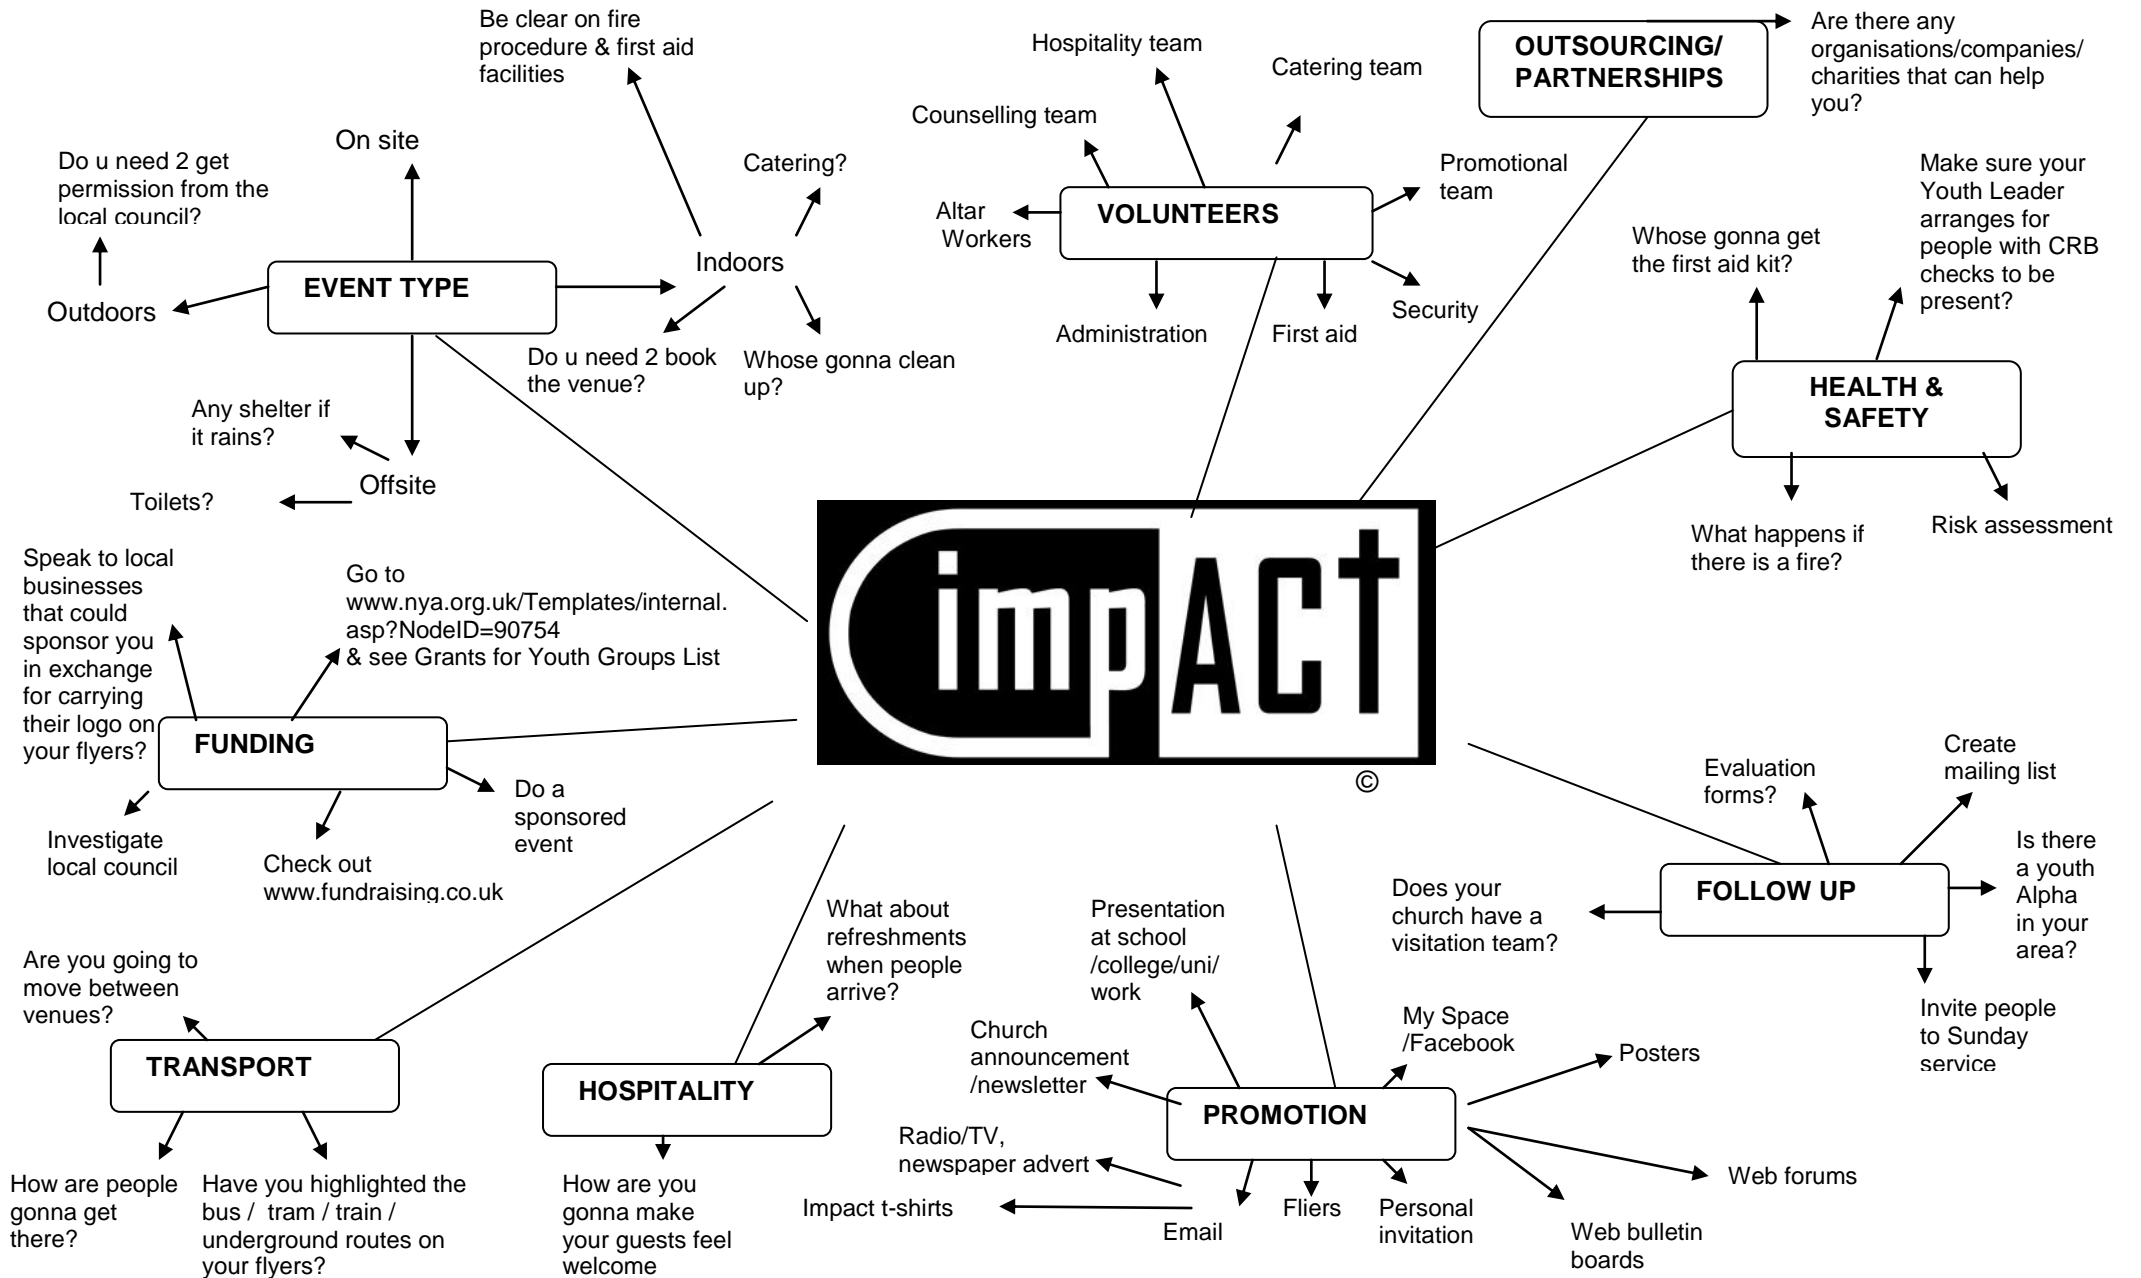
impACT
©

EVENT TYPE

On site

Do u need 2 get permission from the local council?

Outdoors

Indoors

Be clear on fire procedure & first aid facilities

Catering?

Do u need 2 book the venue?

Whose gonna clean up?

Offsite

Any shelter if it rains?

Toilets?

VOLUNTEERS

Hospitality team

Catering team

Counselling team

Promotional team

Altar Workers

Administration

First aid

Security

OUTSOURCING/ PARTNERSHIPS

Are there any organisations/companies/ charities that can help you?

HEALTH & SAFETY

Whose gonna get the first aid kit?

Make sure your Youth Leader arranges for people with CRB checks to be present?

What happens if there is a fire?

Risk assessment

FUNDING

Speak to local businesses that could sponsor you in exchange for carrying their logo on your flyers?

Go to www.nya.org.uk/Templates/internal.asp?NodeID=90754 & see Grants for Youth Groups List

Do a sponsored event

Investigate local council

Check out www.fundraising.co.uk

FOLLOW UP

Evaluation forms?

Create mailing list

Is there a youth Alpha in your area?

Does your church have a visitation team?

Invite people to Sunday service

TRANSPORT

Are you going to move between venues?

How are people gonna get there?

Have you highlighted the bus / tram / train / underground routes on your flyers?

HOSPITALITY

What about refreshments when people arrive?

How are you gonna make your guests feel welcome

PROMOTION

Presentation at school /college/uni/ work

My Space /Facebook

Church announcement /newsletter

Posters

Radio/TV, newspaper advert

Impact t-shirts

Email

Fliers

Personal invitation

Web bulletin boards

Web forums